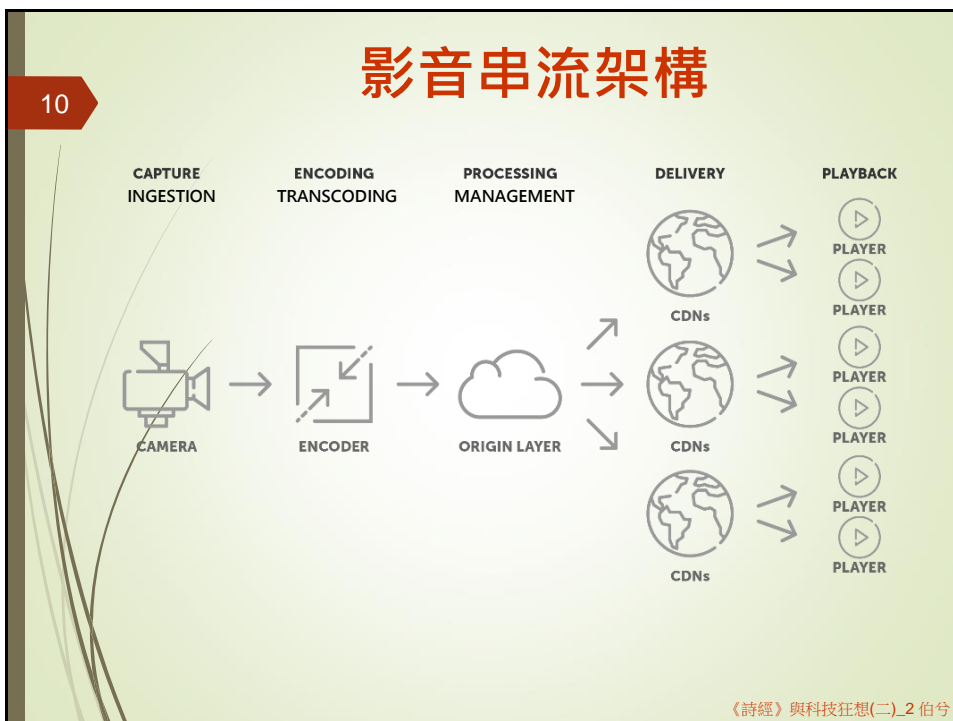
10

影音串流架構

CAPTURE
INGESTION

ENCODING
TRANSCODING

PROCESSING
MANAGEMENT

DELIVERY

PLAYBACK

CAMERA

ENCODER

ORIGIN LAYER

CDNs

CDNs

CDNs

PLAYER

PLAYER

PLAYER

PLAYER

PLAYER

PLAYER

《詩經》與科技狂想(二)_2 伯兮